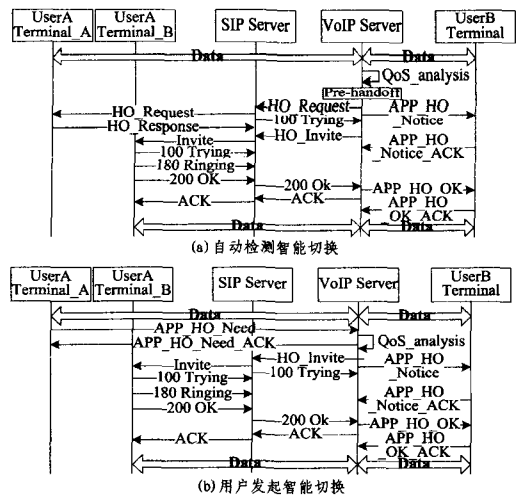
UserA Terminal_A
UserA Terminal_B
SIP Server
VoIP Server
UserB Terminal

Data
Data
QoS_analysis
Pre-handoff
HO_Request
HO_Request
APP_HO_Notice
HO_Response
100 Trying
HO_Invite
APP_HO_Notice_ACK
Invite
100 Trying
180 Ringing
200 OK
200 Ok
APP_HO_OK
ACK
ACK
APP_HO_OK_ACK
Data
Data

(a) 自动检测智能切换

UserA Terminal_A
UserA Terminal_B
SIP Server
VoIP Server
UserB Terminal

Data
Data
APP_HO_Need
APP_HO_Need_ACK
QoS_analysis
Invite
HO_Invite
APP_HO_Notice
100 Trying
100 Trying
180 Ringing
APP_HO_Notice_ACK
200 OK
200 Ok
APP_HO_OK
ACK
ACK
APP_HO_OK_ACK
Data
Data

(b) 用户发起智能切换